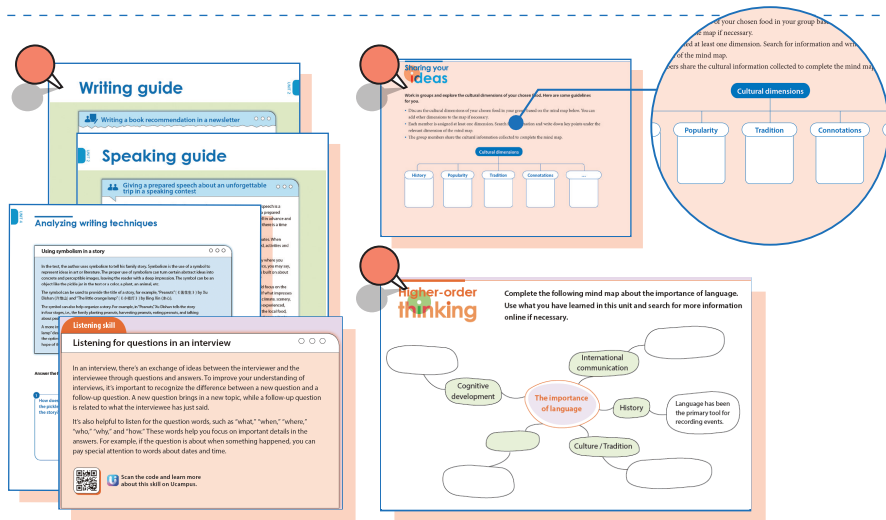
Writing guide

Writing a book recommendation in a newsletter

Speaking guide

Giving a prepared speech about an unforgettable trip in a speaking contest

Analyzing writing techniques

Using symbolism in a story

In the text, the author uses symbolism to tell his family story. Symbolism is the use of a symbol to represent ideas in art or literature. The proper use of symbolism can turn certain abstract ideas into concrete and perceptible images, leaving the reader with a deep impression. The symbol can be an object like the yizhi jar in the text or a color, a plant, an animal, etc.

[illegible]

Listening skill

Listening for questions in an interview

In an interview, there's an exchange of ideas between the interviewer and the interviewee through questions and answers. To improve your understanding of interviews, it's important to recognize the difference between a new question and a follow-up question. A new question brings in a new topic, while a follow-up question is related to what the interviewee has just said.

It's also helpful to listen for the question words, such as "what," "when," "where," "who," "why," and "how." These words help you focus on important details in the answers. For example, if the question is about when something happened, you can pay special attention to words about dates and time.

Scan the code and learn more about this skill on Ucampus.

Sharing your ideas

Work in groups and explore the cultural dimensions of your chosen food. Here are some guidelines for you.

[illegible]

Cultural dimensions

History

Popularity

Tradition

Connotations

...

of your chosen food in your group ba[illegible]
the map if necessary.
d at least one dimension. Search for information and writ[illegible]
of the mind map.
bers share the cultural information collected to complete the mind ma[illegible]

Cultural dimensions

Popularity

Tradition

Connotations

higher-order thinking

Complete the following mind map about the importance of language. Use what you have learned in this unit and search for more information online if necessary.

International communication

Cognitive development

The importance of language

History

Language has been the primary tool for recording events.

Culture / Tradition